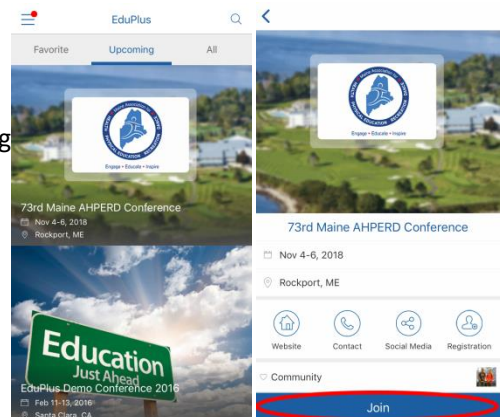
EduPlus

Favorite
Upcoming
All

g

Engage • Educate • Inspire

73rd Maine AHPERD Conference
Nov 4-6, 2018
Rockport, ME

Education
Just Ahead

EduPlus Demo Conference 2016
Feb 11-13, 2016
Santa Clara, CA

Engage • Educate • Inspire

73rd Maine AHPERD Conference
Nov 4-6, 2018
Rockport, ME

Website
Contact
Social Media
Registration

Community

Join